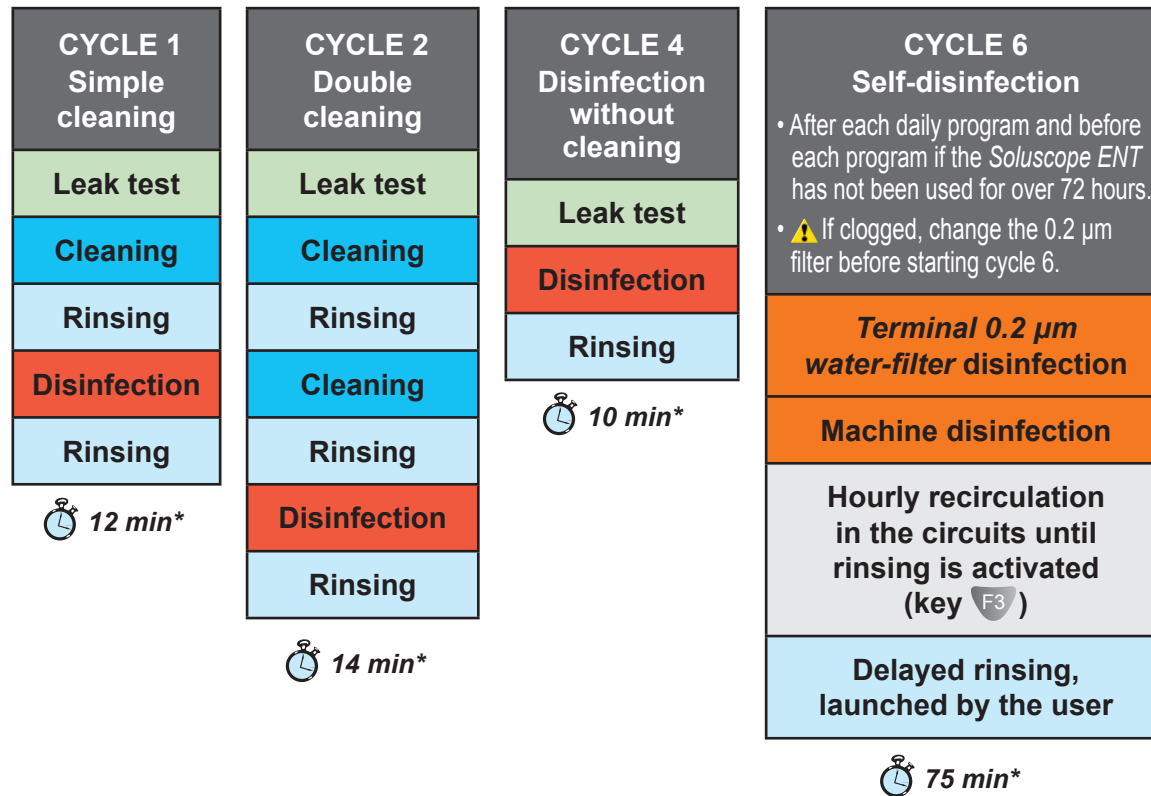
CYCLE 1
Simple cleaning

Leak test

Cleaning

Rinsing

Disinfection

Rinsing

12 min*

CYCLE 2
Double cleaning

Leak test

Cleaning

Rinsing

Cleaning

Rinsing

Disinfection

Rinsing

14 min*

CYCLE 4
Disinfection without cleaning

Leak test

Disinfection

Rinsing

10 min*

CYCLE 6
Self-disinfection

• After each daily program and before each program if the Soluscope ENT has not been used for over 72 hours.

• If clogged, change the 0.2 µm filter before starting cycle 6.

Terminal 0.2 µm water-filter disinfection

Machine disinfection

Hourly recirculation in the circuits until rinsing is activated (key F3)

Delayed rinsing, launched by the user

75 min*